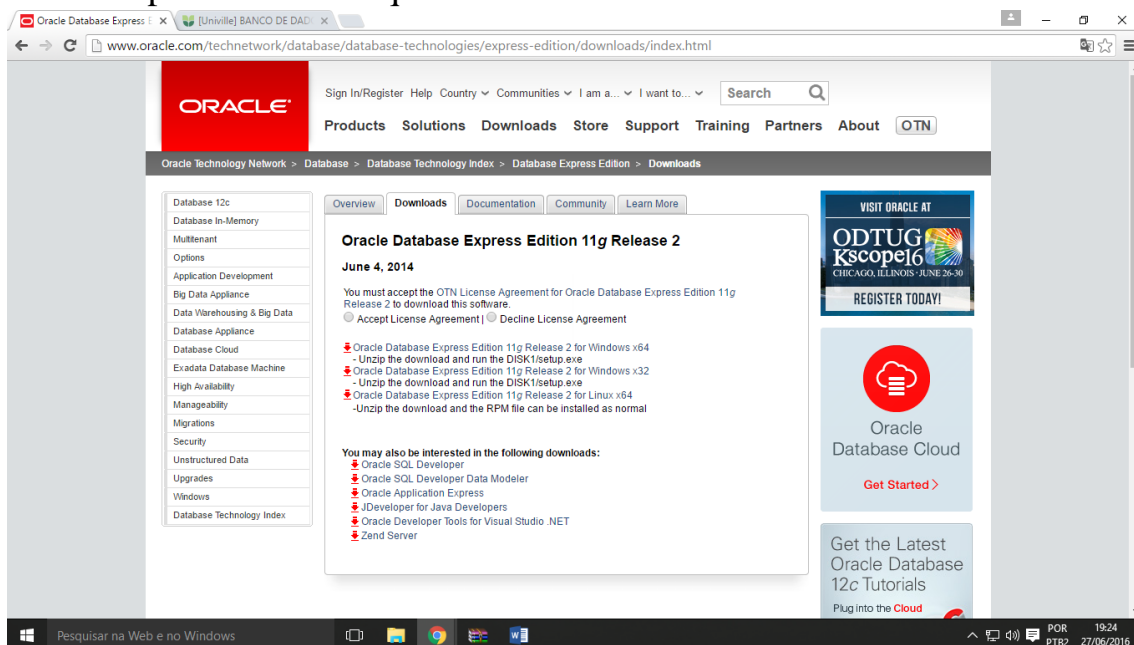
Oracle Database Express E ×
[Univille] BANCO DE DAD ×
www.oracle.com/technetwork/database/database-technologies/express-edition/downloads/index.html

ORACLE

Sign In/Register Help Country Communities I am a... I want to... Search

Products Solutions Downloads Store Support Training Partners About OTN

Oracle Technology Network > Database > Database Technology Index > Database Express Edition > Downloads

Database 12c
Database In-Memory
Multitenant
Options
Application Development
Big Data Appliance
Data Warehousing & Big Data
Database Appliance
Database Cloud
Exadata Database Machine
High Availability
Manageability
Migrations
Security
Unstructured Data
Upgrades
Windows
Database Technology Index

Overview Downloads Documentation Community Learn More

Oracle Database Express Edition 11*g* Release 2

June 4, 2014

You must accept the OTN License Agreement for Oracle Database Express Edition 11*g* Release 2 to download this software.

Accept License Agreement | Decline License Agreement

Oracle Database Express Edition 11*g* Release 2 for Windows x64
- Unzip the download and run the DISK1/setup.exe
Oracle Database Express Edition 11*g* Release 2 for Windows x32
- Unzip the download and run the DISK1/setup.exe
Oracle Database Express Edition 11*g* Release 2 for Linux x64
-Unzip the download and the RPM file can be installed as normal

You may also be interested in the following downloads:
Oracle SQL Developer
Oracle SQL Developer Data Modeler
Oracle Application Express
JDeveloper for Java Developers
Oracle Developer Tools for Visual Studio .NET
Zend Server

VISIT ORACLE AT
ODTUG Kscope16
CHICAGO, ILLINOIS · JUNE 26-30
REGISTER TODAY!

Oracle Database Cloud
Get Started >

Get the Latest Oracle Database 12*c* Tutorials
Plug into the Cloud

Pesquisar na Web e no Windows

POR PTB2 19:24 27/06/2016